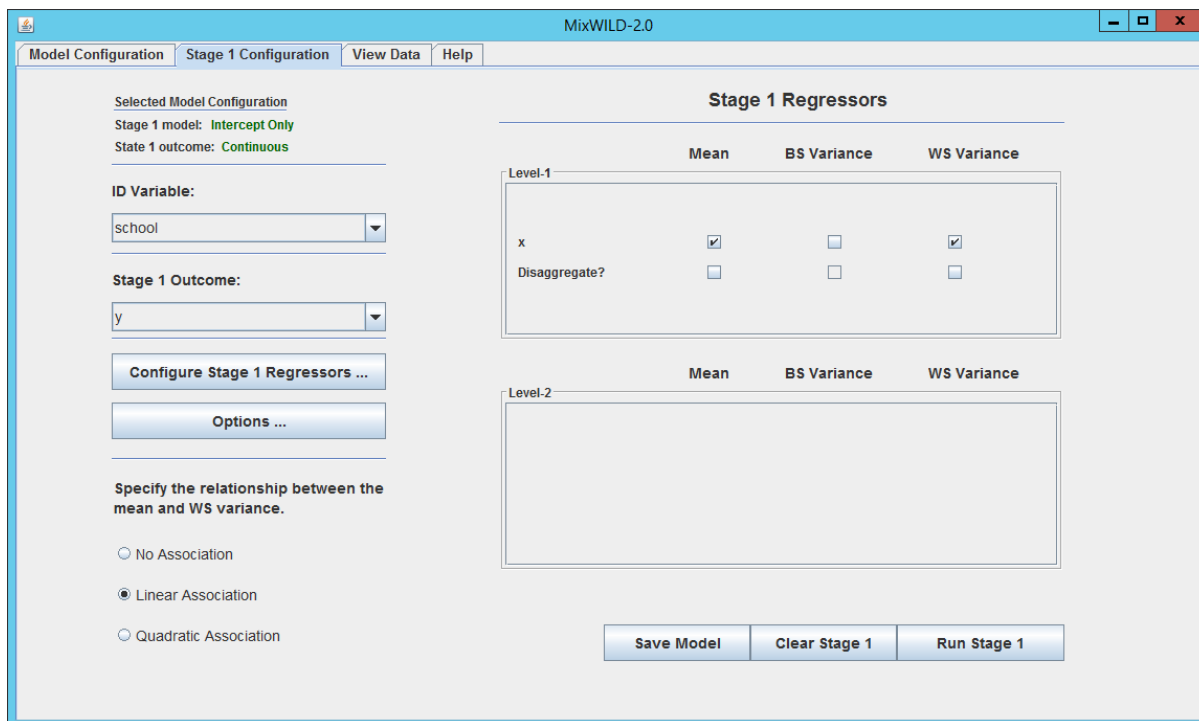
MixWILD-2.0

Model Configuration | Stage 1 Configuration | View Data | Help

Selected Model Configuration
Stage 1 model: Intercept Only
State 1 outcome: Continuous

ID Variable:
school

Stage 1 Outcome:
y

Configure Stage 1 Regressors ...

Options ...

Specify the relationship between the mean and WS variance.

No Association

Linear Association

Quadratic Association

Stage 1 Regressors

Mean BS Variance WS Variance

Level-1

x

Disaggregate?

Mean BS Variance WS Variance

Level-2

Save Model | Clear Stage 1 | Run Stage 1